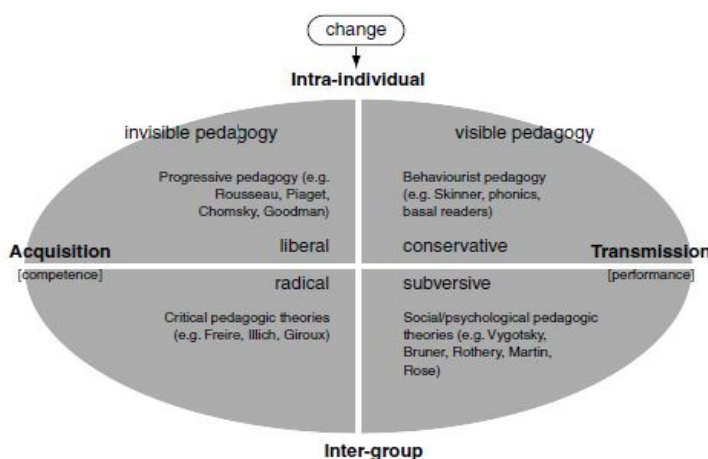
change

Intra-individual

invisible pedagogy

Progressive pedagogy (e.g. Rousseau, Piaget, Chomsky, Goodman)

liberal

visible pedagogy

Behaviourist pedagogy (e.g. Skinner, phonics, basal readers)

conservative

Acquisition
[competence]

Transmission
[performance]

radical

Critical pedagogic theories (e.g. Freire, Illich, Giroux)

subversive

Social/psychological pedagogic theories (e.g. Vygotsky, Bruner, Rothery, Martin, Rose)

Inter-group